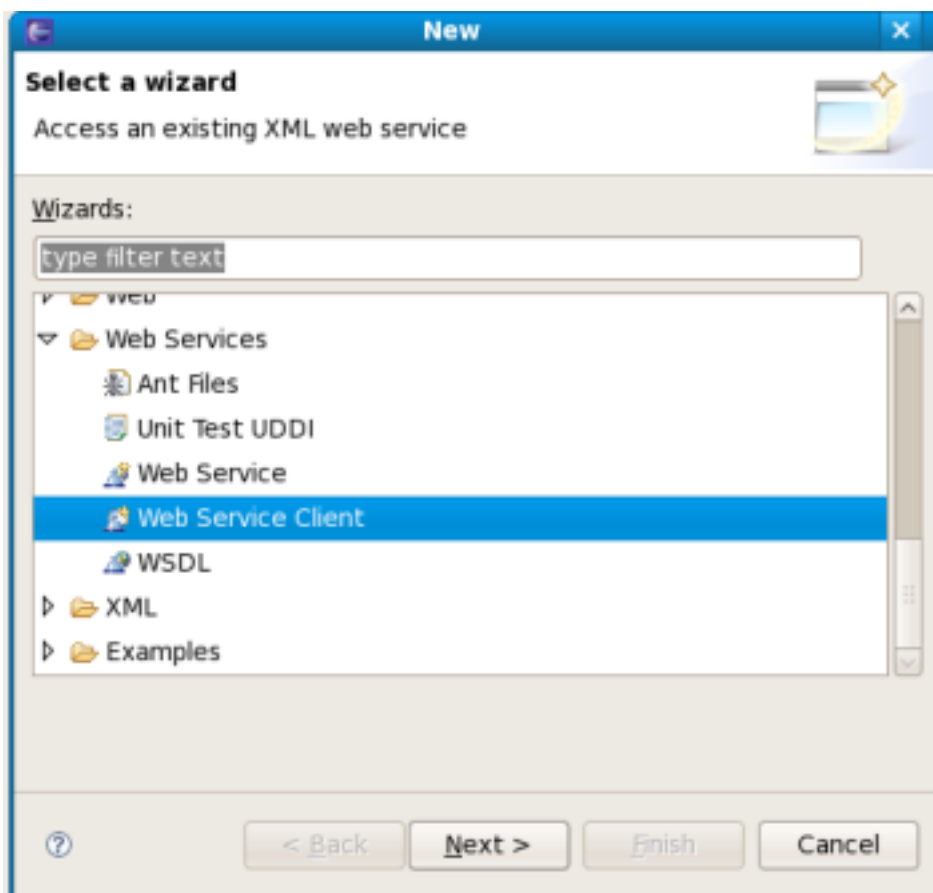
New

Select a wizard

Access an existing XML web service

Wizards:

type filter text

Web

Web Services

Ant Files

Unit Test UDDI

Web Service

Web Service Client

WSDL

XML

Examples

< Back

Next >

Finish

Cancel